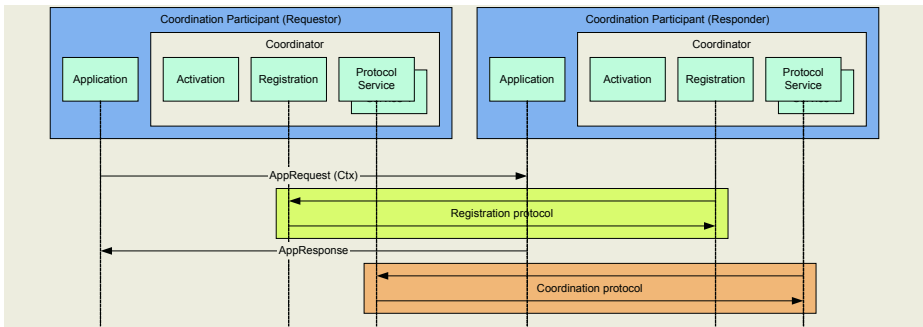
Coordination Participant (Requestor)

Coordinator

Application

Activation

Registration

Protocol Service

Coordination Participant (Responder)

Coordinator

Application

Activation

Registration

Protocol Service

AppRequest (Ctx)

Registration protocol

AppResponse

Coordination protocol